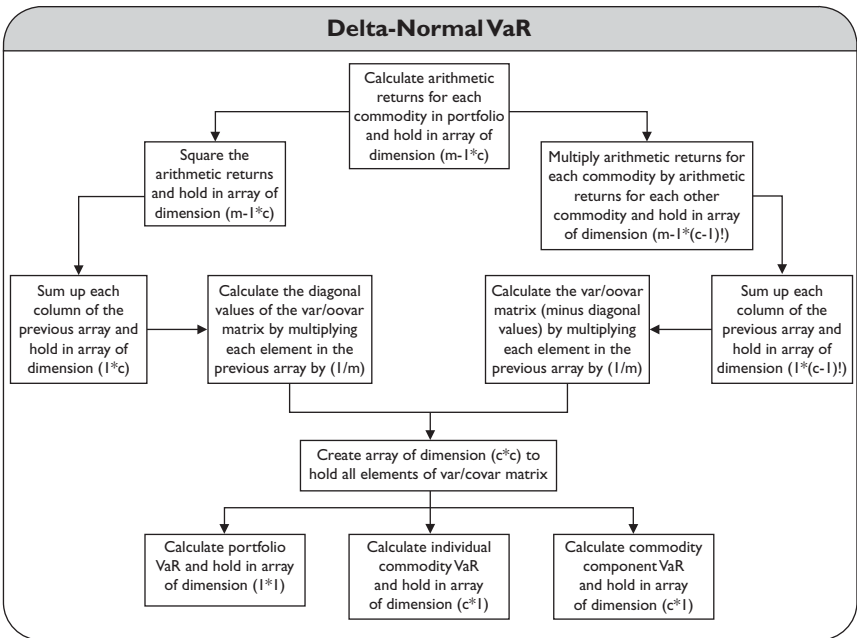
Delta-Normal VaR

Calculate arithmetic returns for each commodity in portfolio and hold in array of dimension (m-1*c)

Square the arithmetic returns and hold in array of dimension (m-1*c)

Multiply arithmetic returns for each commodity by arithmetic returns for each other commodity and hold in array of dimension (m-1*(c-1)!)

Sum up each column of the previous array and hold in array of dimension (1*c)

Calculate the diagonal values of the var/oovar matrix by multiplying each element in the previous array by (1/m)

Calculate the var/oovar matrix (minus diagonal values) by multiplying each element in the previous array by (1/m)

Sum up each column of the previous array and hold in array of dimension (1*(c-1)!)

Create array of dimension (c*c) to hold all elements of var/covar matrix

Calculate portfolio VaR and hold in array of dimension (1*1)

Calculate individual commodity VaR and hold in array of dimension (c*1)

Calculate commodity component VaR and hold in array of dimension (c*1)